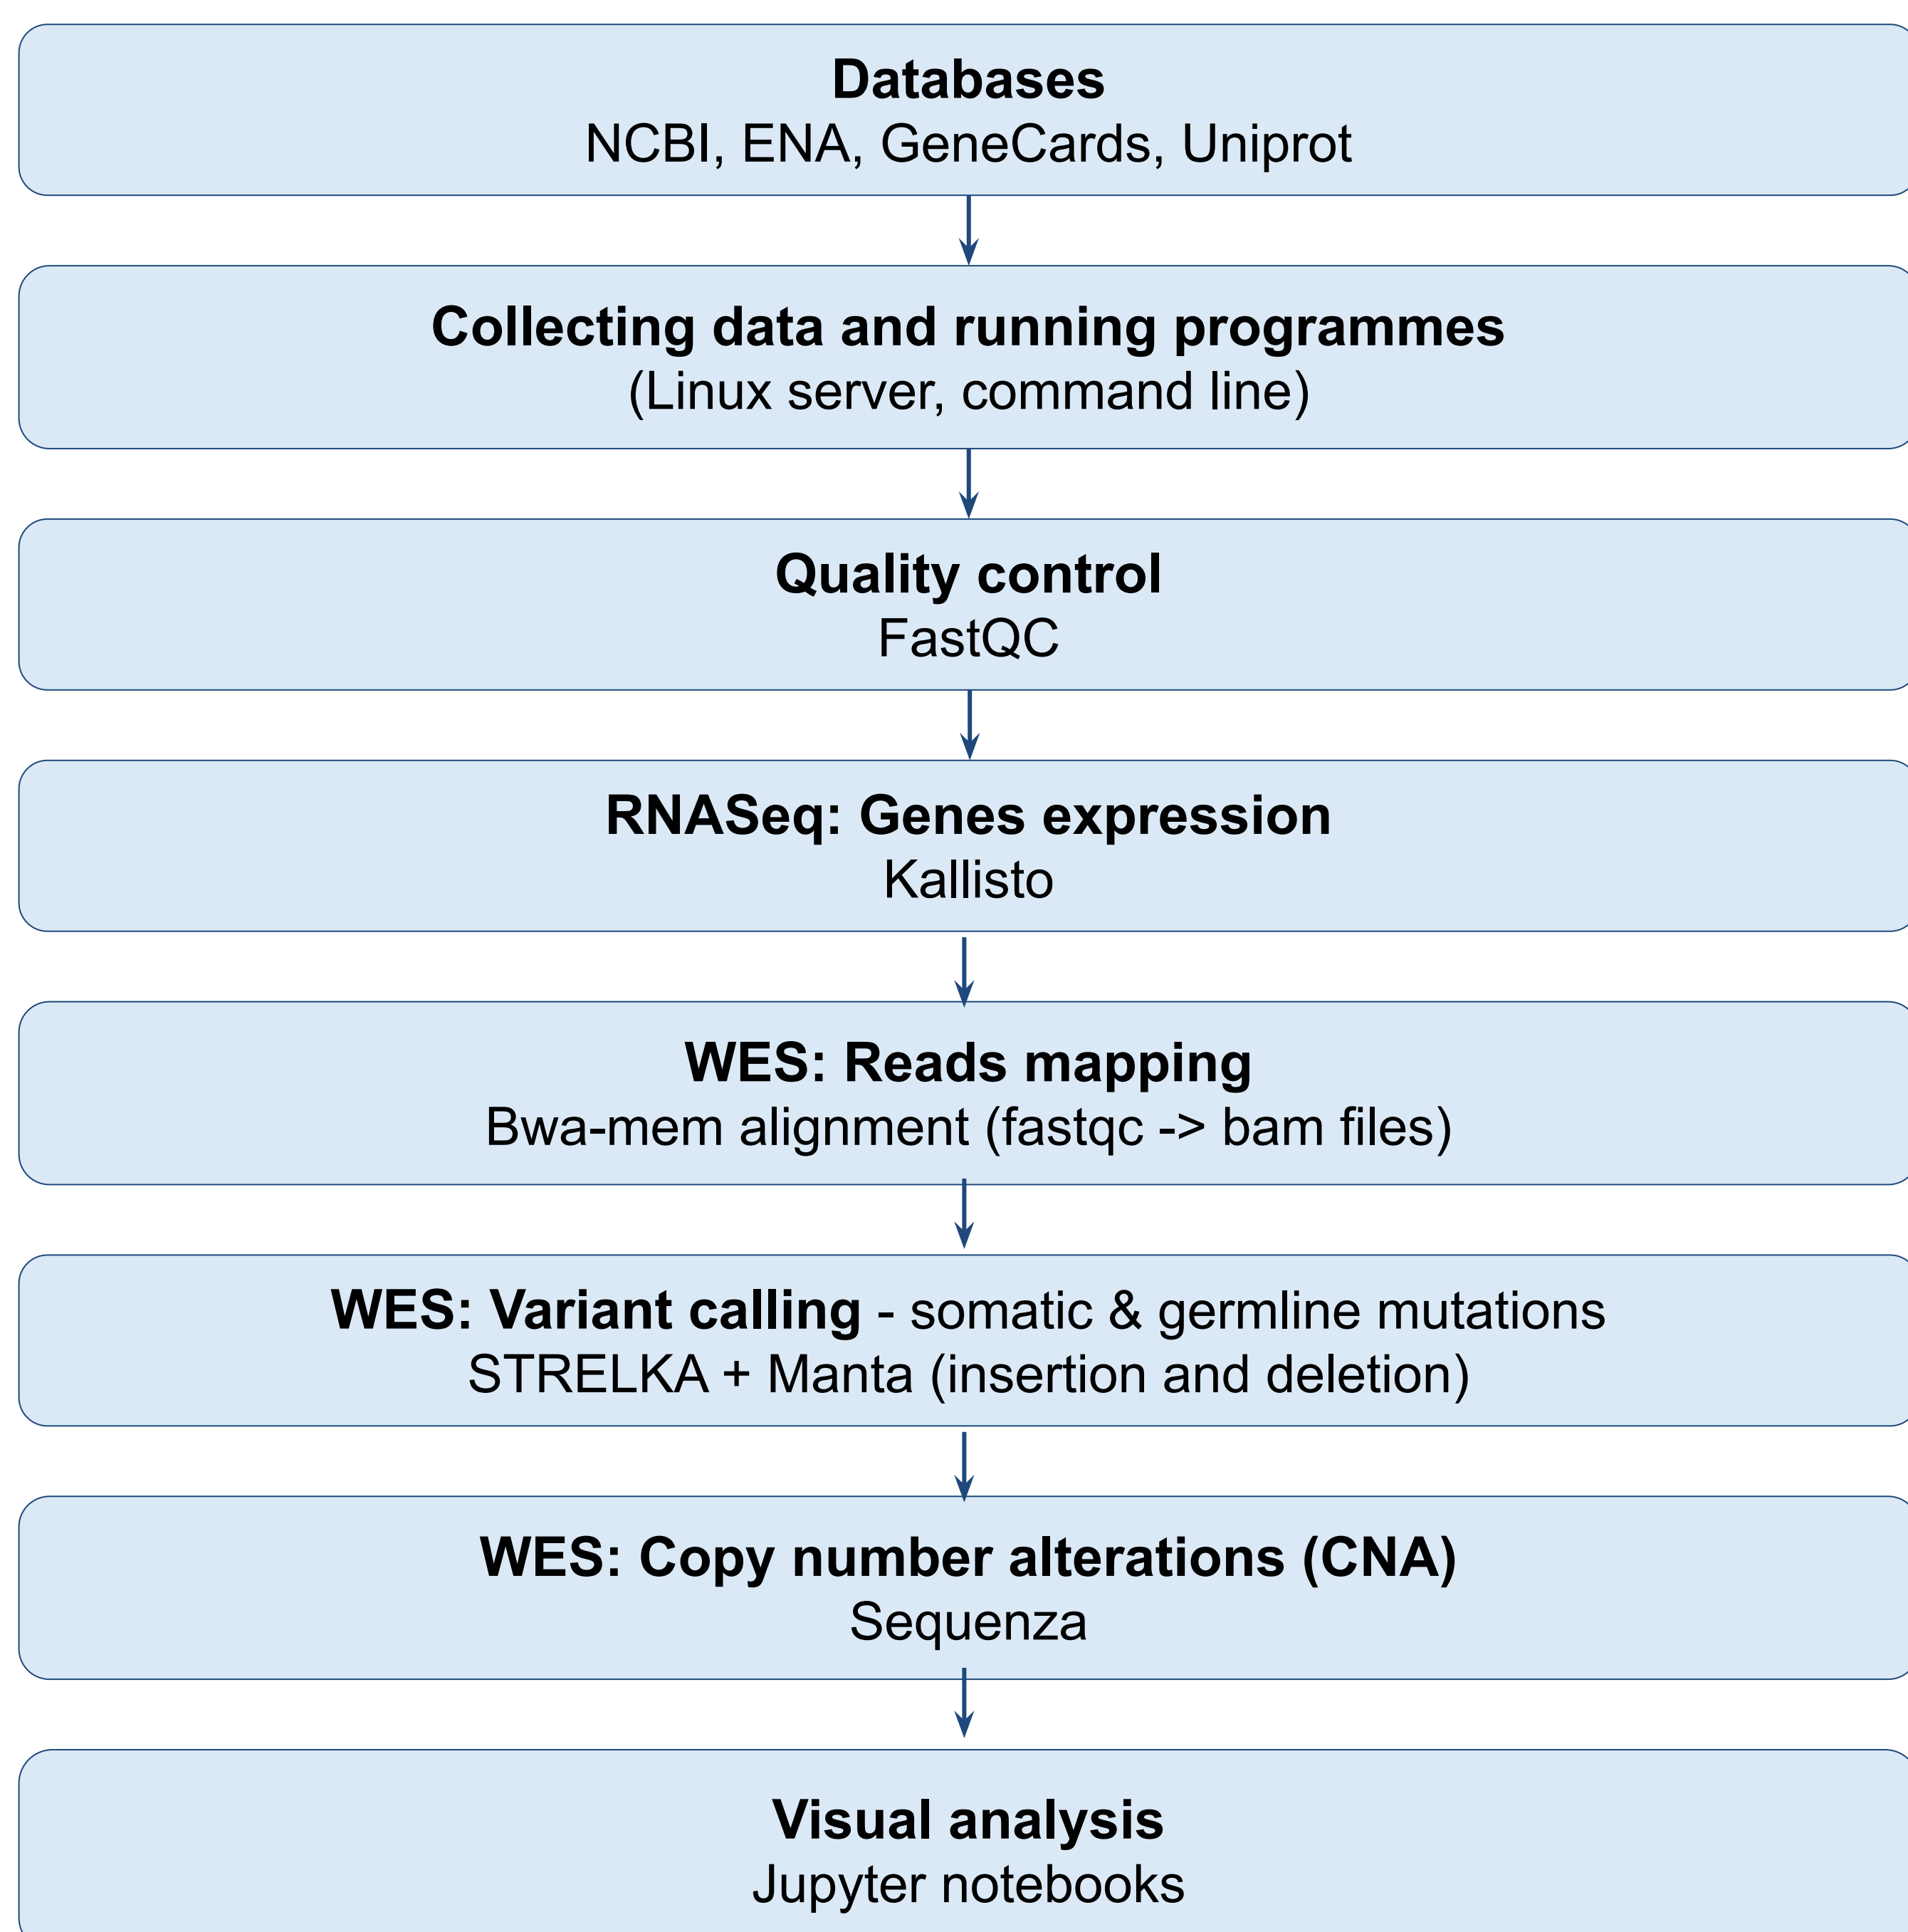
Databases
NCBI, ENA, GeneCards, Uniprot

Collecting data and running programmes
(Linux server, command line)

Quality control
FastQC

RNASeq: Genes expression
Kallisto

WES: Reads mapping
Bwa-mem alignment (fastqc -> bam files)

WES: Variant calling - somatic & germline mutations
STRELKA + Manta (insertion and deletion)

WES: Copy number alterations (CNA)
Sequenza

Visual analysis
Jupyter notebooks